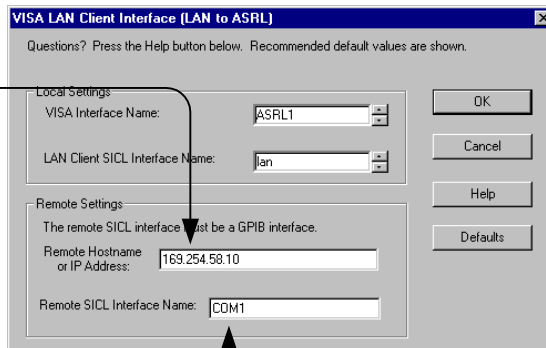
VISA LAN Client Interface (LAN to ASRL)

Questions? Press the Help button below. Recommended default values are shown.

Local Settings

VISA Interface Name: ASRL1

LAN Client SICL Interface Name: lan

Remote Settings

The remote SICL interface must be a GPIB interface.

Remote Hostname or IP Address: 169.254.58.10

Remote SICL Interface Name: COM1

OK

Cancel

Help

Defaults